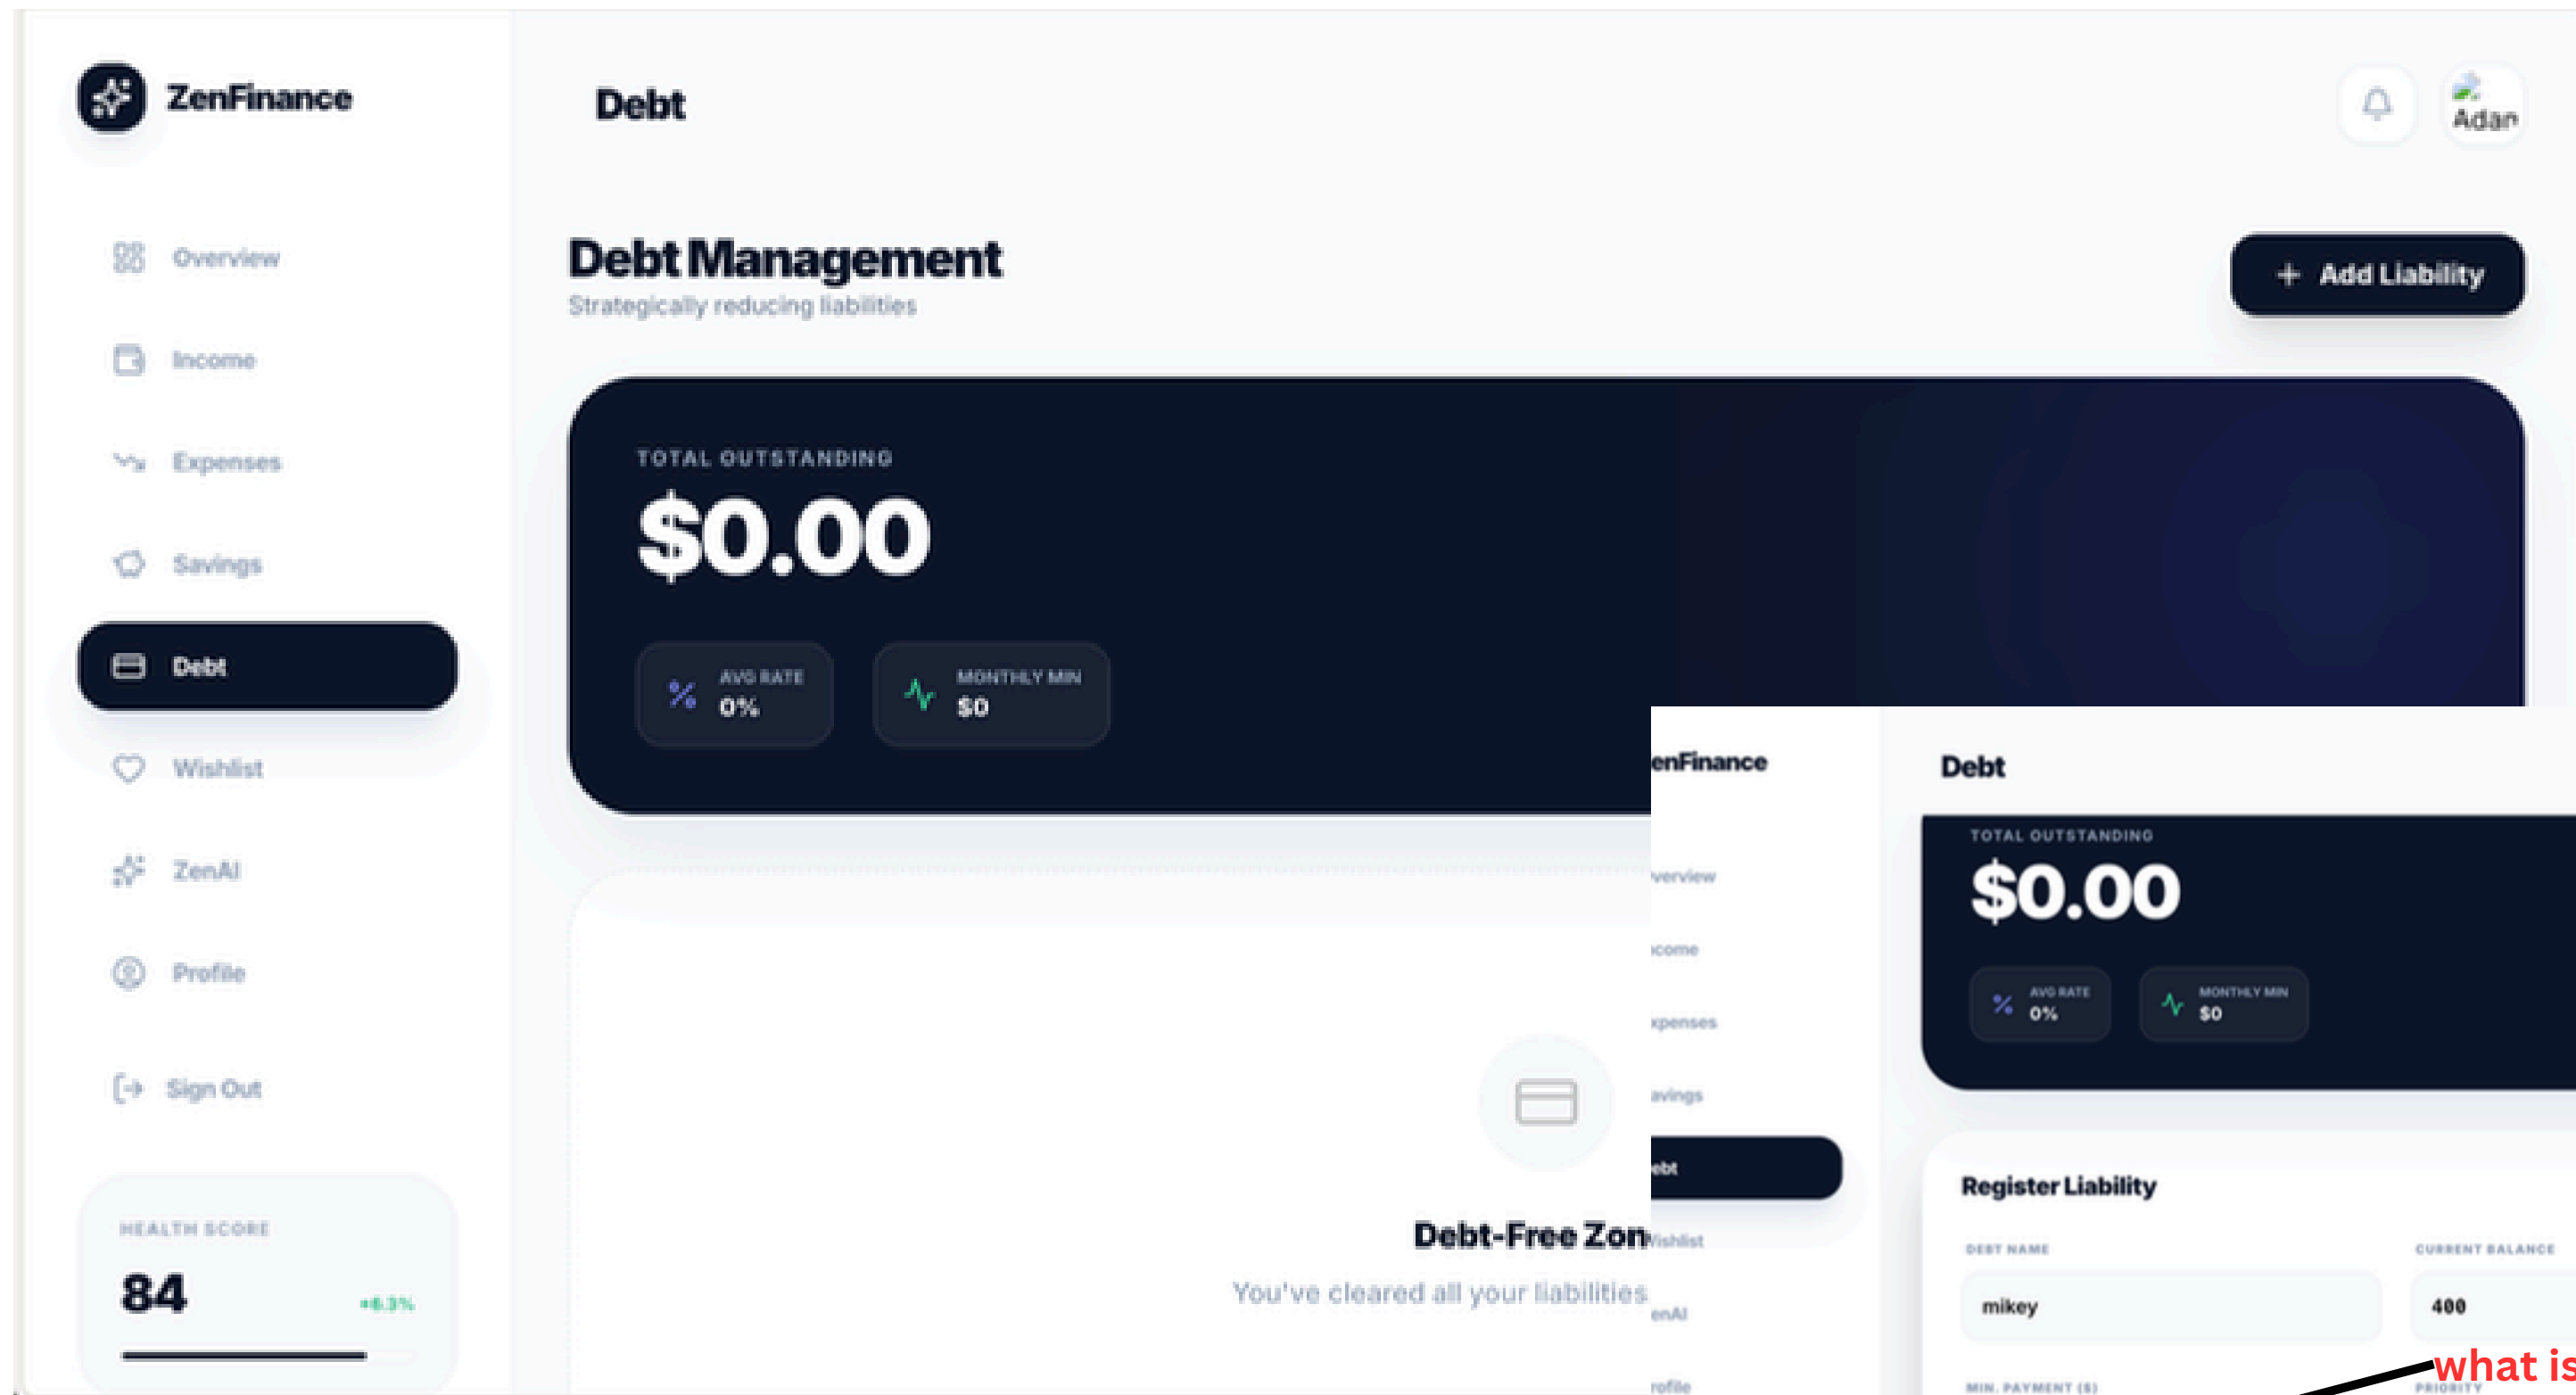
ZenFinance

Debt

Adan

Overview

Income

Expenses

Savings

Debt

Wishlist

ZenAI

Profile

Sign Out

HEALTH SCORE

84

+6.3%

Debt Management

Strategically reducing liabilities

+ Add Liability

TOTAL OUTSTANDING

$0.00

AVG RATE
0%

MONTHLY MIN
$0

Debt-Free Zon

You've cleared all your liabilities

enFinance

verview

come

xpenses

avings

ebt

ishlist

enAI

rofile

Debt

TOTAL OUTSTANDING

$0.00

AVG RATE
0%

MONTHLY MIN
$0

Register Liability

DEBT NAME

mikey

CURRENT BALANCE

400

MIN. PAYMENT ($)

PRIORITY

what is